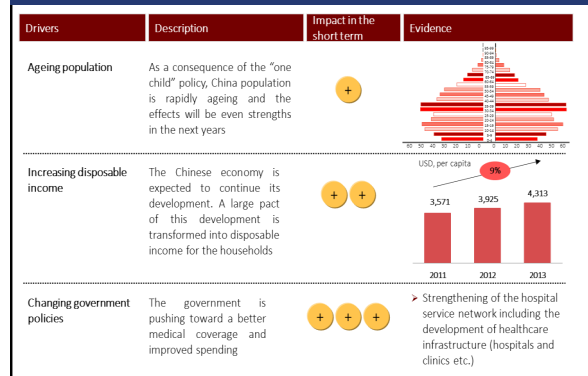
| Drivers | Description | Impact in the short term | Evidence |
|---|---|---|---|
| Ageing population | As a consequence of the "one child" policy, China population is rapidly ageing and the effects will be even strengths in the next years | + | 60 50 40 30 20 10 0 10 20 30 40 50 60 |
| Increasing disposable income | The Chinese economy is expected to continue its development. A large pact of this development is transformed into disposable income for the households | + + | USD, per capita; 9%; 3,571 (2011); 3,925 (2012); 4,313 (2013) |
| Changing government policies | The government is pushing toward a better medical coverage and improved spending | + + + | ➢ Strengthening of the hospital service network including the development of healthcare infrastructure (hospitals and clinics etc.) |